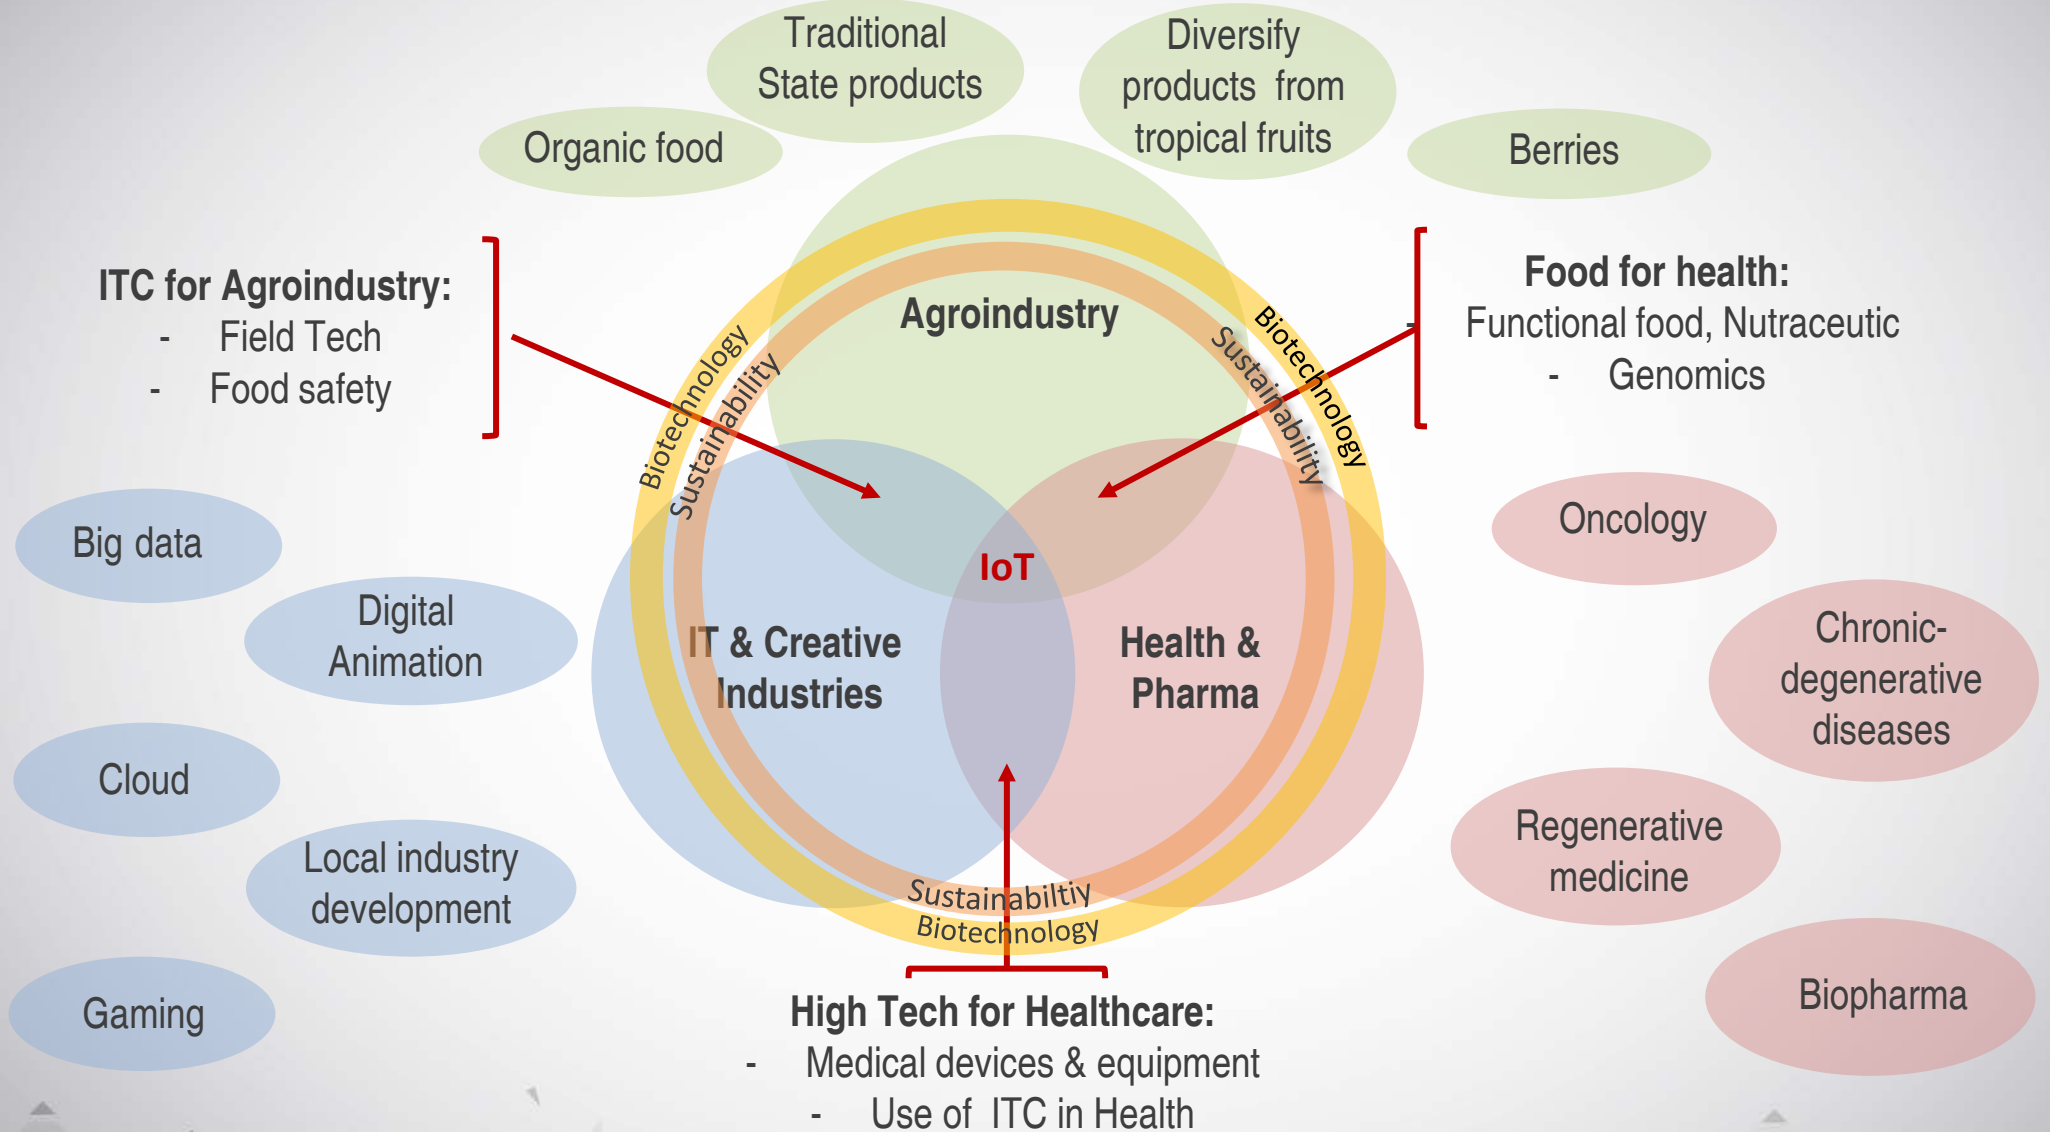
Traditional State products

Diversify products from tropical fruits

Organic food

Berries

ITC for Agroindustry:
- Field Tech
- Food safety

Food for health:
Functional food, Nutraceutic
- Genomics

Agroindustry

Biotechnology
Sustainability

Biotechnology
Sustainability

IoT

Big data

Digital Animation

Oncology

IT & Creative Industries

Health & Pharma

Chronic-degenerative diseases

Cloud

Regenerative medicine

Local industry development

Sustainabiltiy
Biotechnology

Gaming

Biopharma

High Tech for Healthcare:
- Medical devices & equipment
- Use of ITC in Health